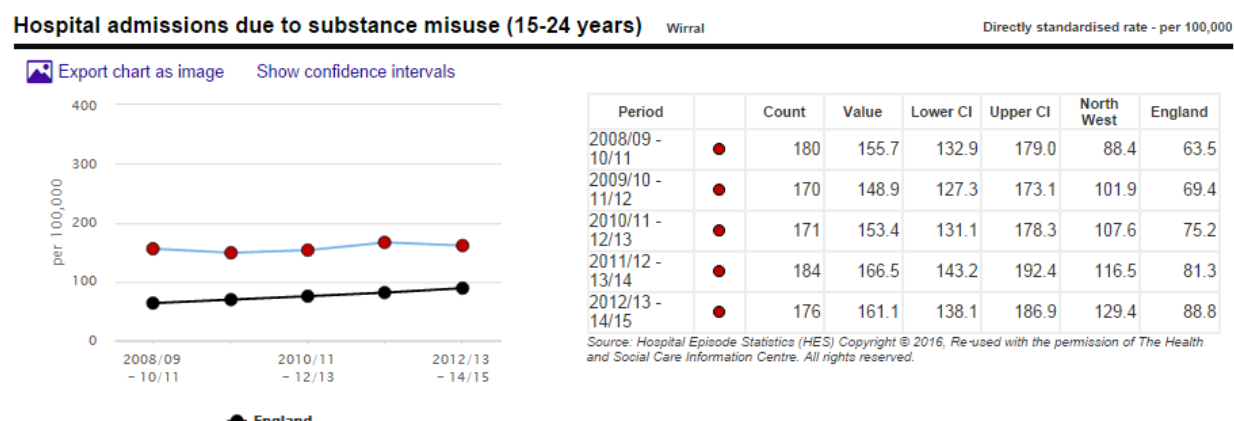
Hospital admissions due to substance misuse (15-24 years) Wirral Directly standardised rate - per 100,000

Export chart as image Show confidence intervals

400
300
200
100
0
per 100,000
2008/09 – 10/11
2010/11 – 12/13
2012/13 – 14/15

England

| Period | | Count | Value | Lower CI | Upper CI | North West | England |
|---|---|---|---|---|---|---|---|
| 2008/09 - 10/11 | ● | 180 | 155.7 | 132.9 | 179.0 | 88.4 | 63.5 |
| 2009/10 - 11/12 | ● | 170 | 148.9 | 127.3 | 173.1 | 101.9 | 69.4 |
| 2010/11 - 12/13 | ● | 171 | 153.4 | 131.1 | 178.3 | 107.6 | 75.2 |
| 2011/12 - 13/14 | ● | 184 | 166.5 | 143.2 | 192.4 | 116.5 | 81.3 |
| 2012/13 - 14/15 | ● | 176 | 161.1 | 138.1 | 186.9 | 129.4 | 88.8 |

Source: Hospital Episode Statistics (HES) Copyright © 2016, Re-used with the permission of The Health and Social Care Information Centre. All rights reserved.